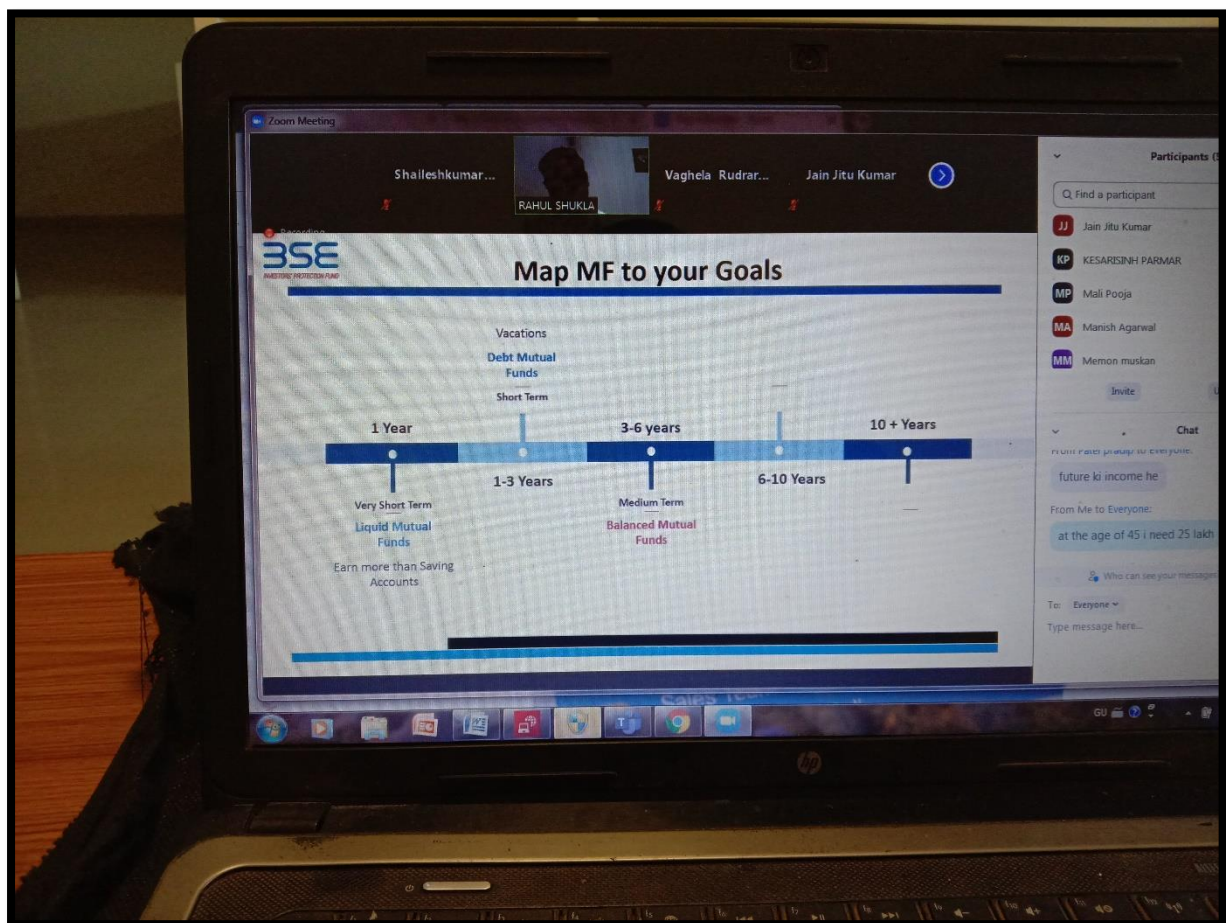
Zoom Meeting

Shaileshkumar...

RAHUL SHUKLA

Vaghela Rudrar...

Jain Jitu Kumar

Recording

BSE
INVESTORS' PROTECTION FUND

Map MF to your Goals

Vacations
Debt Mutual Funds
Short Term

1 Year

1-3 Years

3-6 years

6-10 Years

10 + Years

Very Short Term
Liquid Mutual Funds
Earn more than Saving Accounts

Medium Term
Balanced Mutual Funds

Participants

Find a participant

JJ Jain Jitu Kumar
KP KESARISINH PARMAR
MP Mali Pooja
MA Manish Agarwal
MM Memon muskan

Invite

Chat

From Patel pradip to Everyone:
future ki income he

From Me to Everyone:
at the age of 45 i need 25 lakh

Who can see your messages

To: Everyone

Type message here...

GU

hp